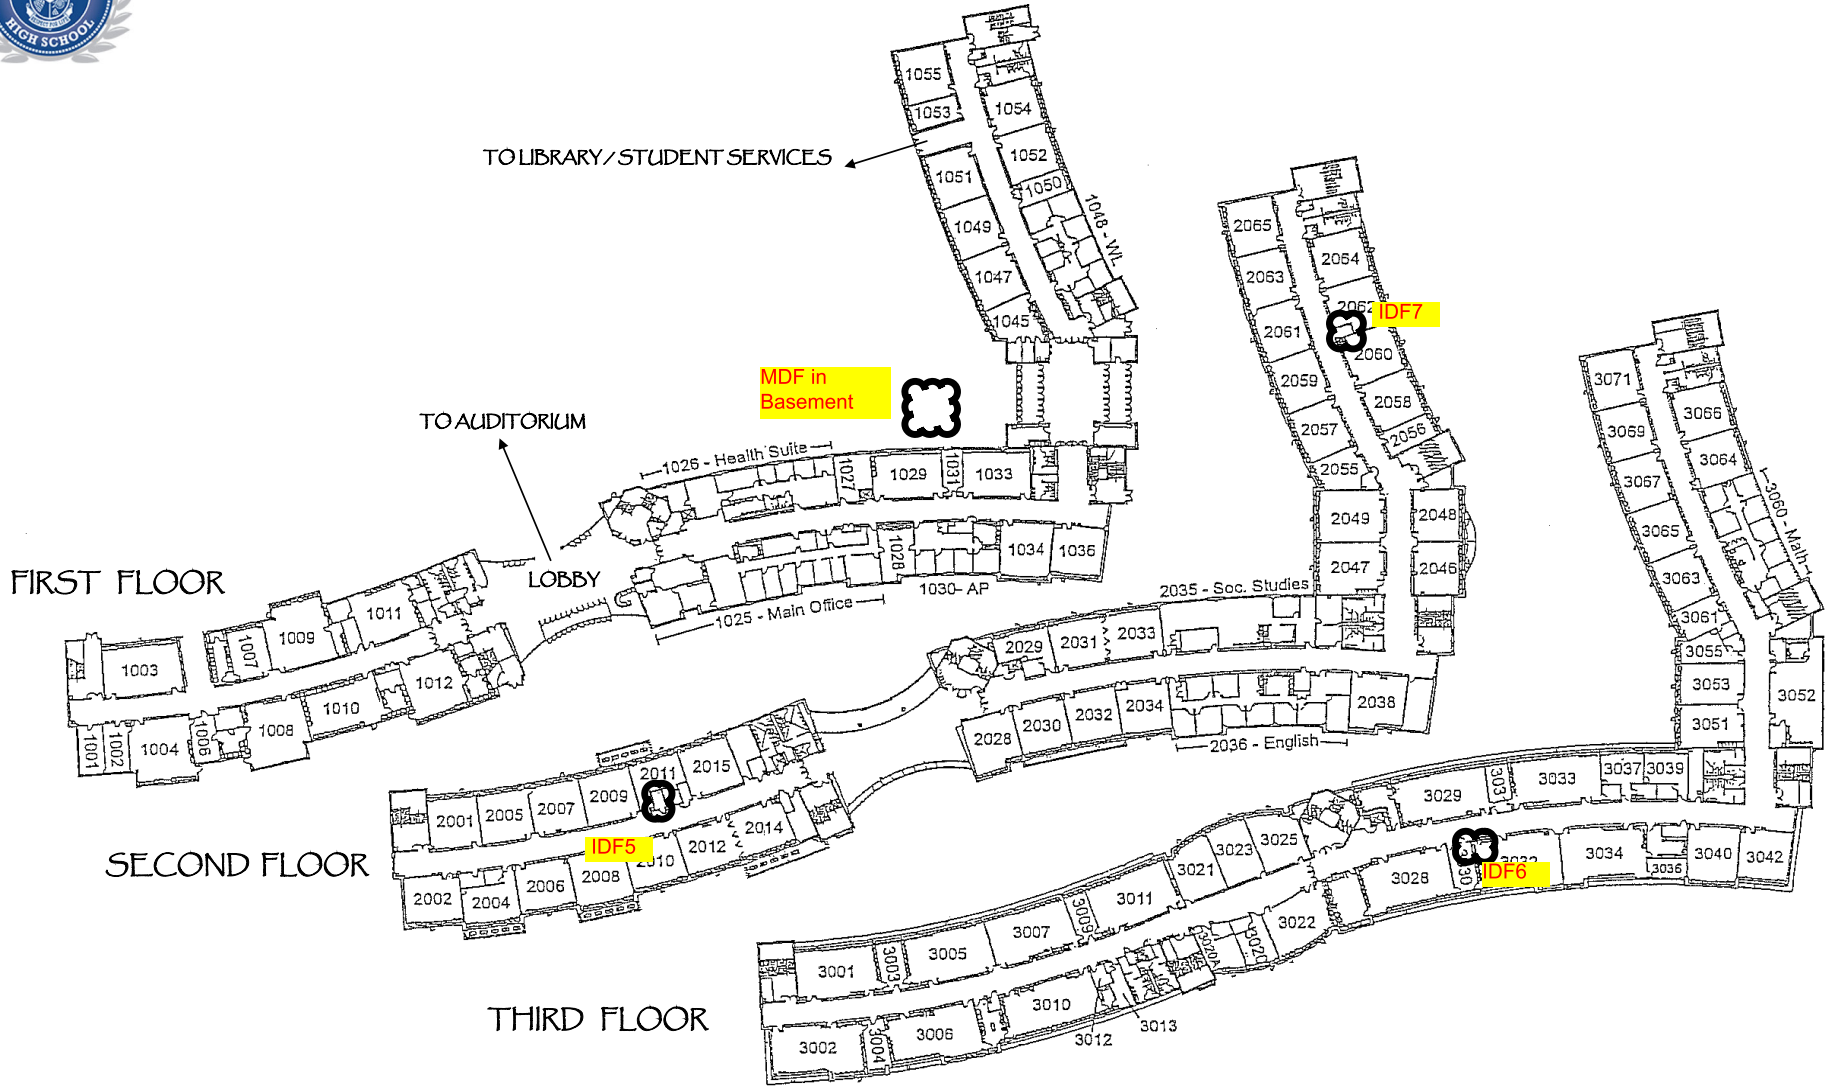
HIGH SCHOOL

TO LIBRARY/STUDENT SERVICES

1055
1053
1054
1052
1051
1050
1049
1048 - WL
1047
1045

2065
2063
2064
2062
IDF7
2061
2060
2059
2058
2057
2056
2055

MDF in Basement

TO AUDITORIUM

1026 - Health Suite
1027
1029
1031
1033
1028
1034
1036
1030- AP
1025 - Main Office

FIRST FLOOR
LOBBY
1011
1009
1007
1003
1012
1010
1008
1006
1004
1002
1001

2049
2048
2047
2046
2035 - Soc. Studies
2029
2031
2033
2028
2030
2032
2034
2038
2036 - English

3071
3066
3069
3064
3067
3060 - Math
3065
3063
3061
3055
3053
3052
3051

2001
2005
2007
2009
2011
2015
2014
2012
2010
IDF5
2008
2006
2004
2002

SECOND FLOOR

3029
3031
3033
3037
3039
3023
3025
3021
3032
IDF6
3034
3036
3040
3042
3028
3030
3022
3011
3009
3007
3005
3003
3001
3020
3013
3012
3010
3006
3004
3002

THIRD FLOOR